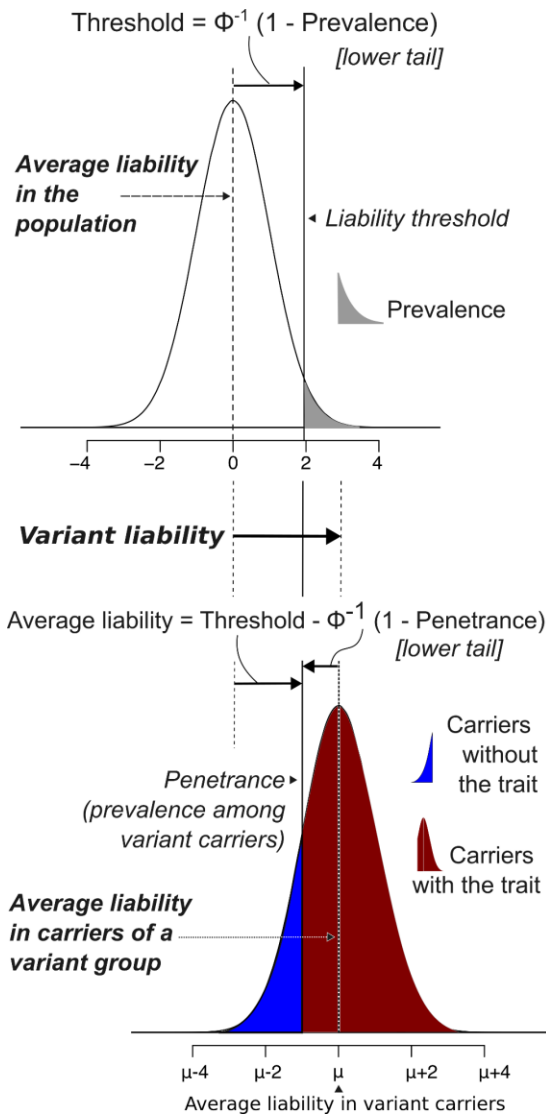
Threshold = $\Phi^{-1}$ (1 - Prevalence)
[lower tail]

Average liability in the population

Liability threshold

Prevalence

–4 –2 0 2 4

Variant liability

Average liability = Threshold - $\Phi^{-1}$ (1 - Penetrance)
[lower tail]

Carriers without the trait

Penetrance (prevalence among variant carriers)

Carriers with the trait

Average liability in carriers of a variant group

μ-4 μ-2 μ μ+2 μ+4

Average liability in variant carriers